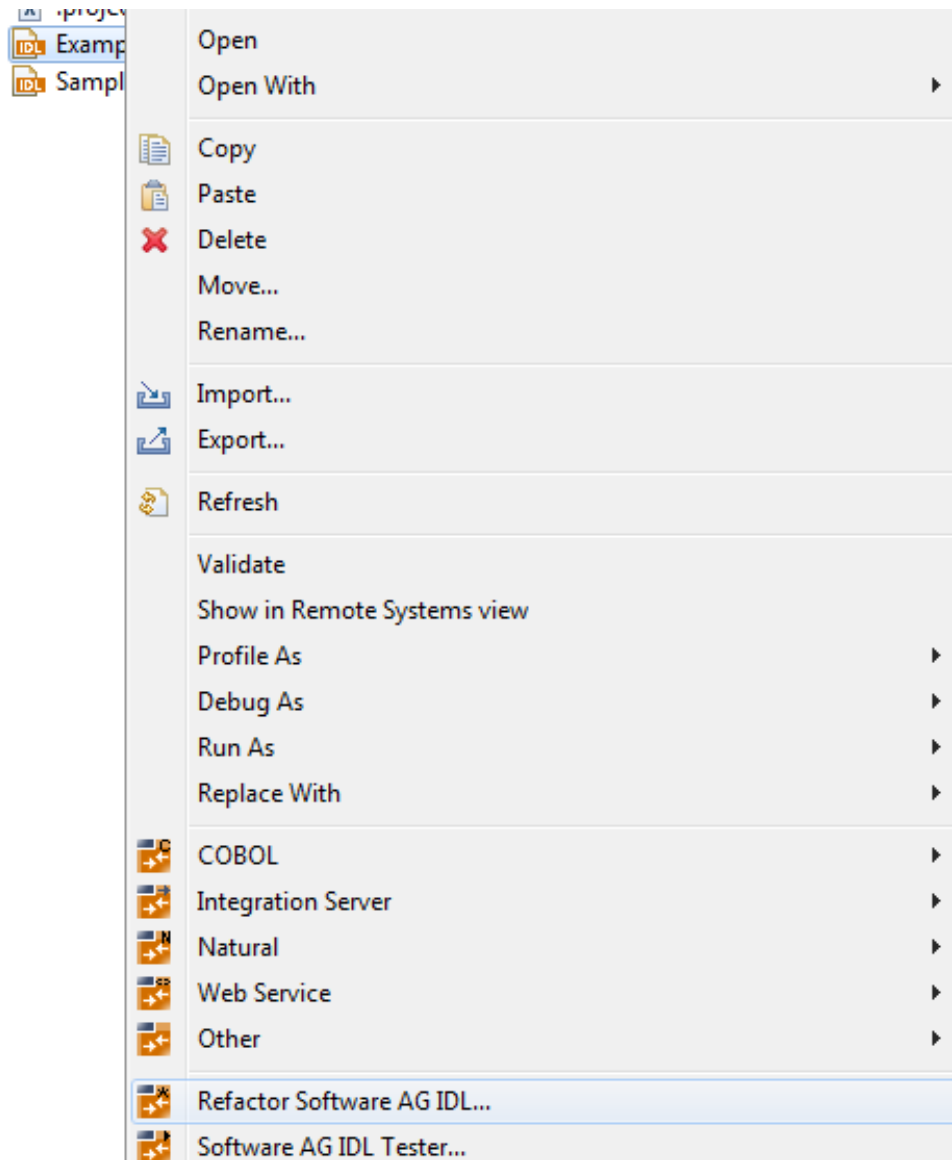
.projec
IDL Examp
IDL Sampl

Open
Open With

Copy
Paste
Delete
Move...
Rename...

Import...
Export...

Refresh

Validate
Show in Remote Systems view
Profile As
Debug As
Run As
Replace With

COBOL
Integration Server
Natural
Web Service
Other

Refactor Software AG IDL...
Software AG IDL Tester...